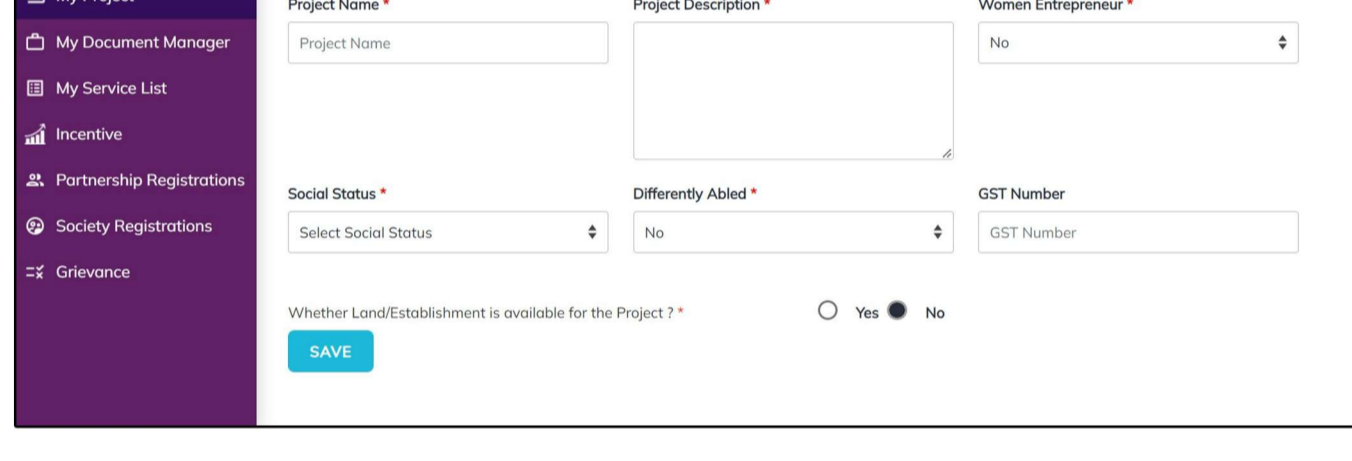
My Project

My Document Manager

My Service List

Incentive

Partnership Registrations

Society Registrations

Grievance

Project Name *

Project Name

Project Description *

Women Entrepreneur *

No

Social Status *

Select Social Status

Differently Abled *

No

GST Number

GST Number

Whether Land/Establishment is available for the Project ? *

Yes

No

SAVE